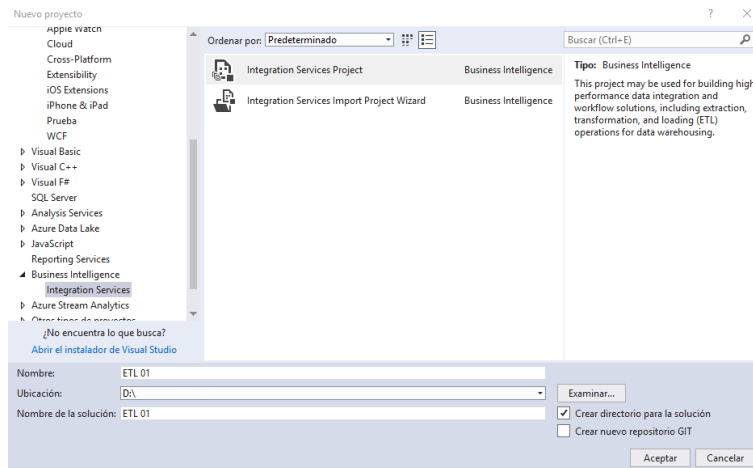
Nuevo proyecto
?
×

Apple Watch
Cloud
Cross-Platform
Extensibility
iOS Extensions
iPhone & iPad
Prueba
WCF
Visual Basic
Visual C++
Visual F#
SQL Server
Analysis Services
Azure Data Lake
JavaScript
Reporting Services
Business Intelligence
Integration Services
Azure Stream Analytics
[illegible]

¿No encuentra lo que busca?
Abrir el instalador de Visual Studio

Ordenar por: Predeterminado

Integration Services Project | Business Intelligence
Integration Services Import Project Wizard | Business Intelligence

Buscar (Ctrl+E)

Tipo: Business Intelligence
This project may be used for building high performance data integration and workflow solutions, including extraction, transformation, and loading (ETL) operations for data warehousing.

Nombre: ETL 01
Ubicación: D:\
Examinar...
Nombre de la solución: ETL 01
Crear directorio para la solución
Crear nuevo repositorio GIT
Aceptar
Cancelar